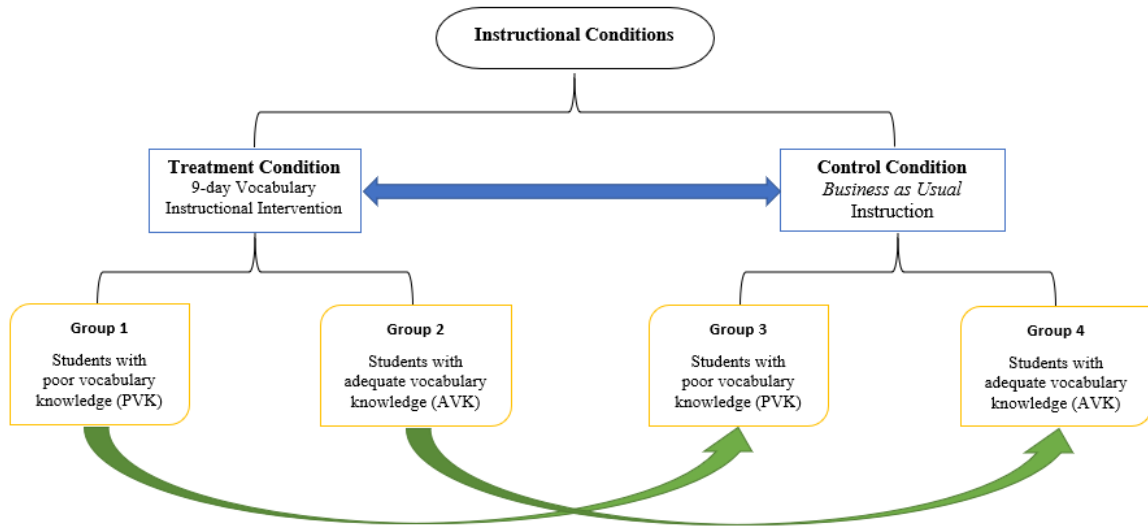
Instructional Conditions

Treatment Condition
9-day Vocabulary Instructional Intervention

Control Condition
Business as Usual Instruction

Group 1
Students with poor vocabulary knowledge (PVK)

Group 2
Students with adequate vocabulary knowledge (AVK)

Group 3
Students with poor vocabulary knowledge (PVK)

Group 4
Students with adequate vocabulary knowledge (AVK)